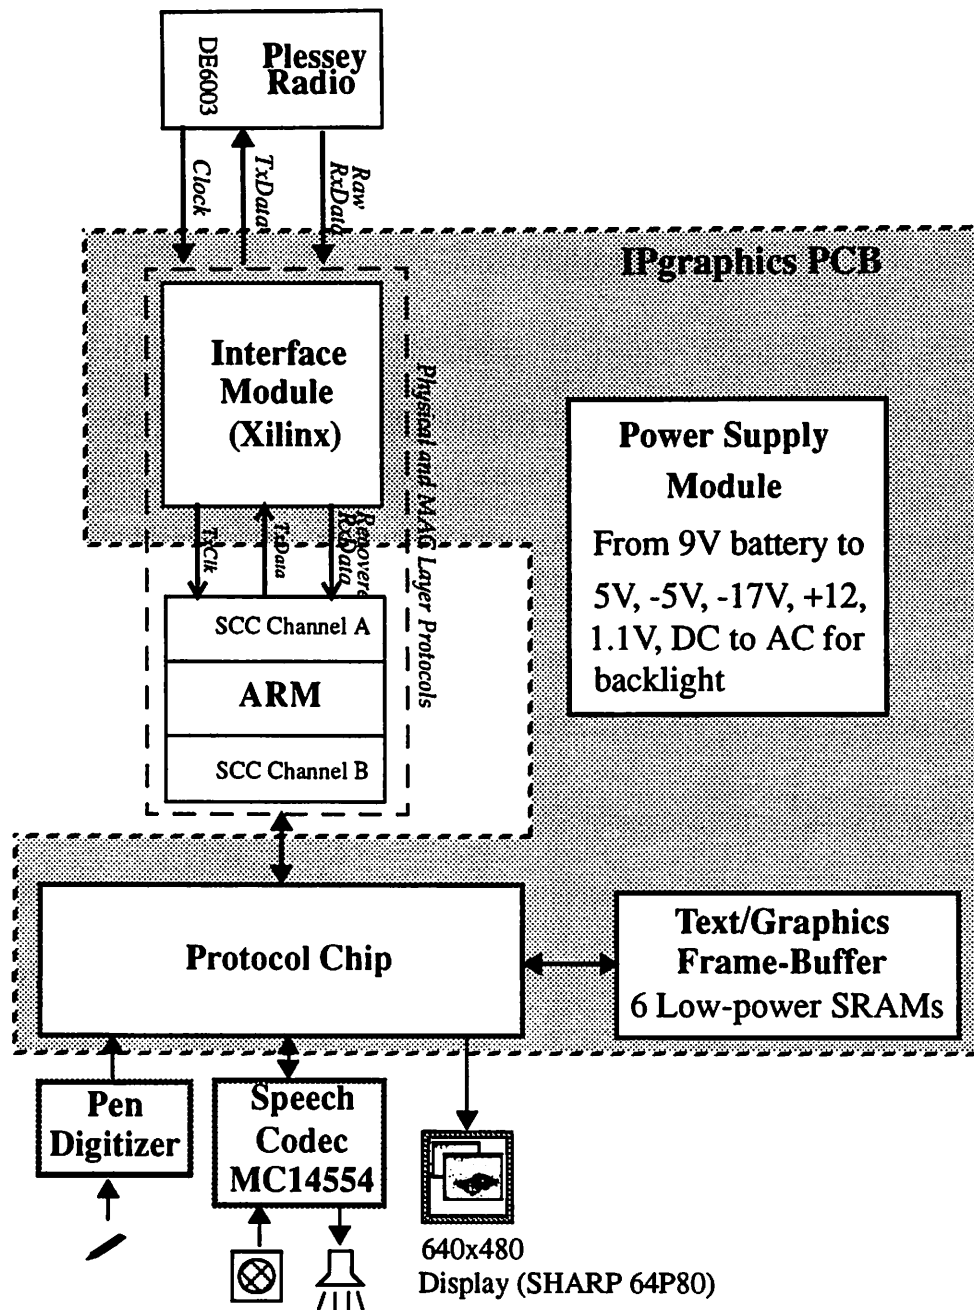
DE6003

Plessey Radio

Clock

TxData

Raw RxData

IPgraphics PCB

Interface Module (Xilinx)

Physical and MAC Layer Protocols

Power Supply Module

From 9V battery to 5V, -5V, -17V, +12, 1.1V, DC to AC for backlight

TxClk

TxData

Recovered RxData

SCC Channel A

ARM

SCC Channel B

Protocol Chip

Text/Graphics Frame-Buffer

6 Low-power SRAMs

Pen Digitizer

Speech Codec MC14554

640x480 Display (SHARP 64P80)